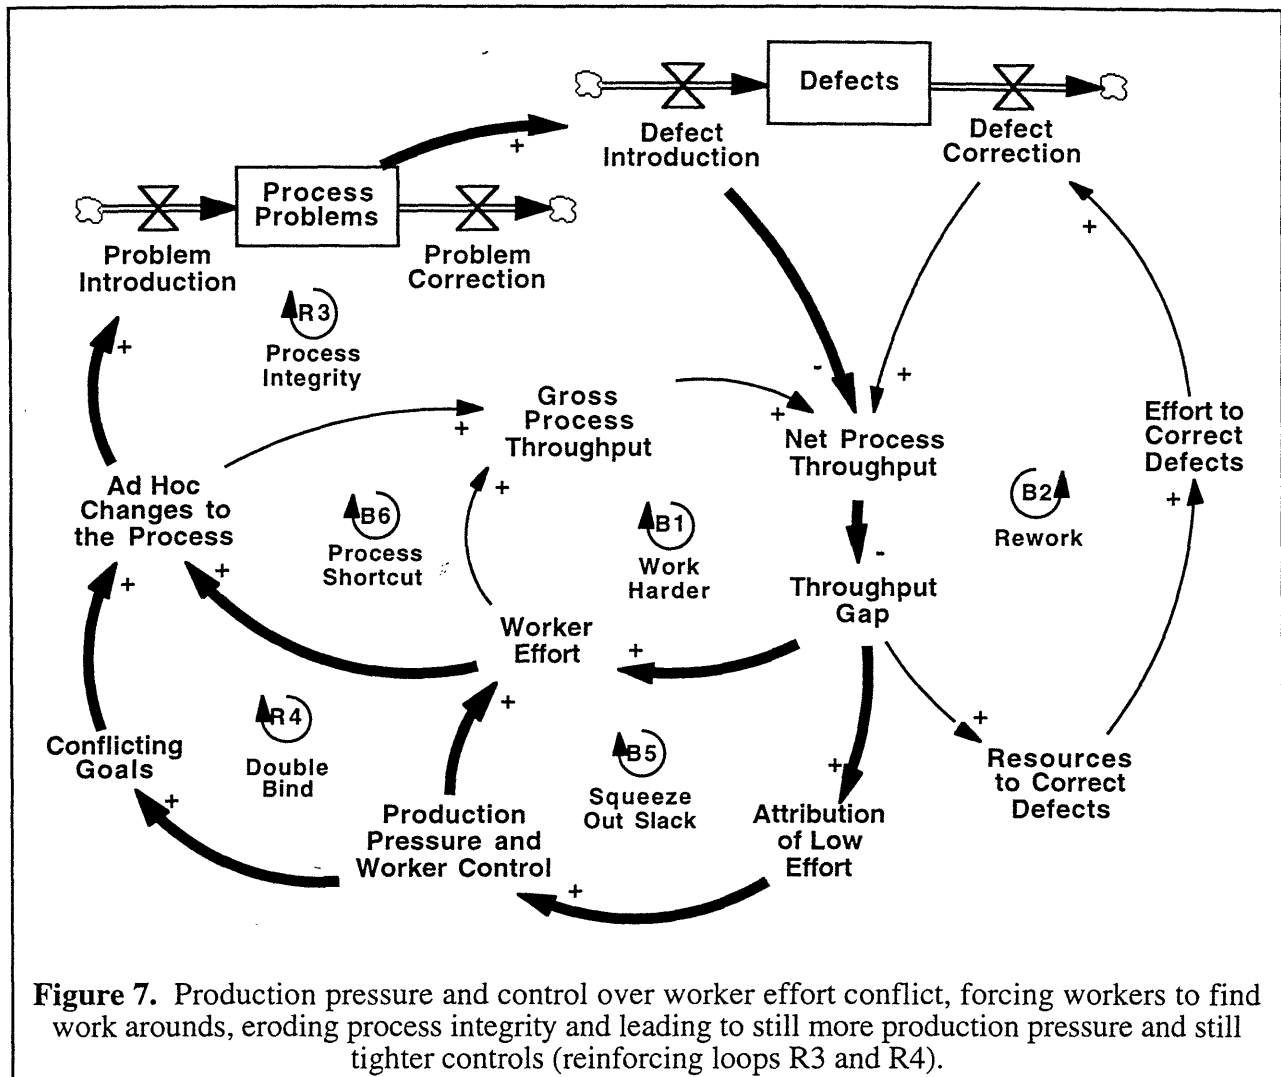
Defects

Defect Introduction

Defect Correction

+

Process Problems

Problem Introduction

Problem Correction

R3
Process Integrity

+

-

+

+

Effort to Correct Defects

Gross Process Throughput

+

+

Net Process Throughput

Ad Hoc Changes to the Process

B6
Process Shortcut

+

B1
Work Harder

B2
Rework

+

-

+

+

Throughput Gap

Worker Effort

+

+

+

R4
Double Bind

B5
Squeeze Out Slack

+

Conflicting Goals

+

Production Pressure and Worker Control

Attribution of Low Effort

Resources to Correct Defects

-

+

**Figure 7.** Production pressure and control over worker effort conflict, forcing workers to find work arounds, eroding process integrity and leading to still more production pressure and still tighter controls (reinforcing loops R3 and R4).